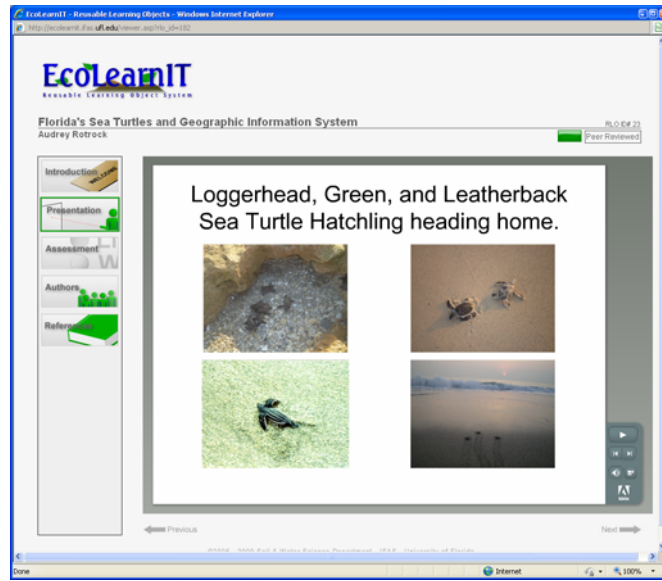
EcoLearnIT - Reusable Learning Objects - Windows Internet Explorer

http://ecolearnit.ifas.ufl.edu/viewer.asp?rlo_id=182

EcoLearnIT
Reusable Learning Object System

Florida's Sea Turtles and Geographic Information System
Audrey Rotrock

RLO ID# 23

Peer Reviewed

Introduction

Presentation

Assessment

Authors

References

Loggerhead, Green, and Leatherback Sea Turtle Hatchling heading home.

Previous

Next

©2008 - 2009 Soil & Water Science Department - IFAS - University of Florida

Done

Internet

100%